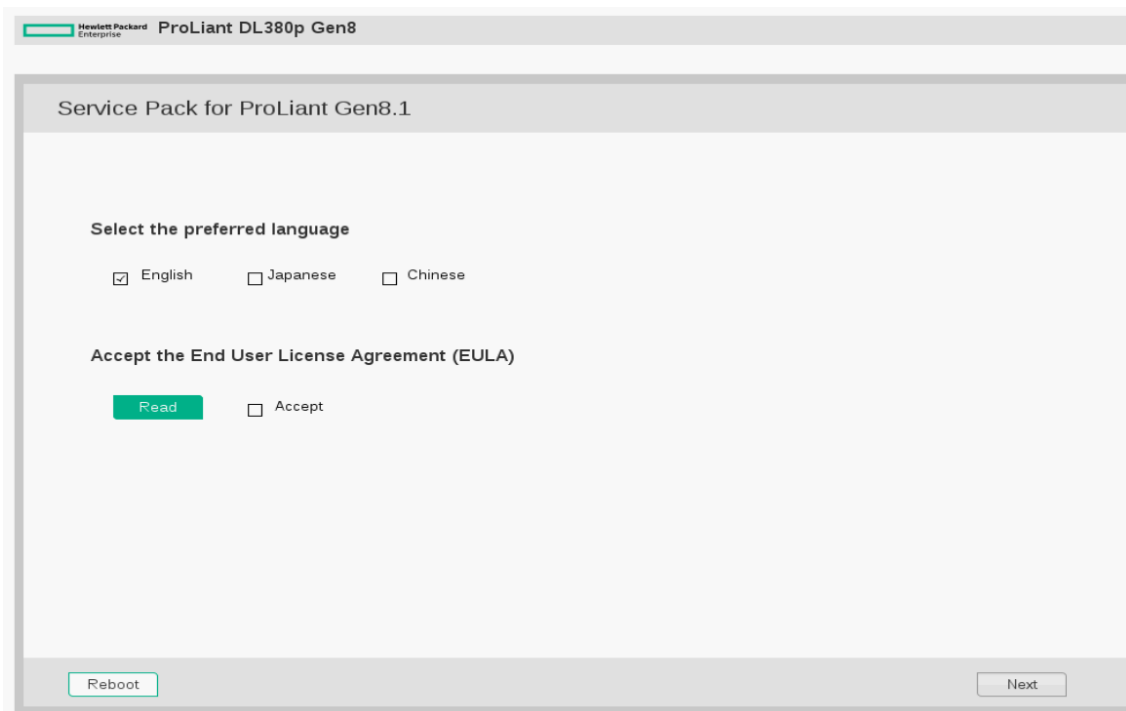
Hewlett Packard Enterprise ProLiant DL380p Gen8

Service Pack for ProLiant Gen8.1

Select the preferred language

☑ English ☐ Japanese ☐ Chinese

Accept the End User License Agreement (EULA)

Read ☐ Accept

Reboot

Next